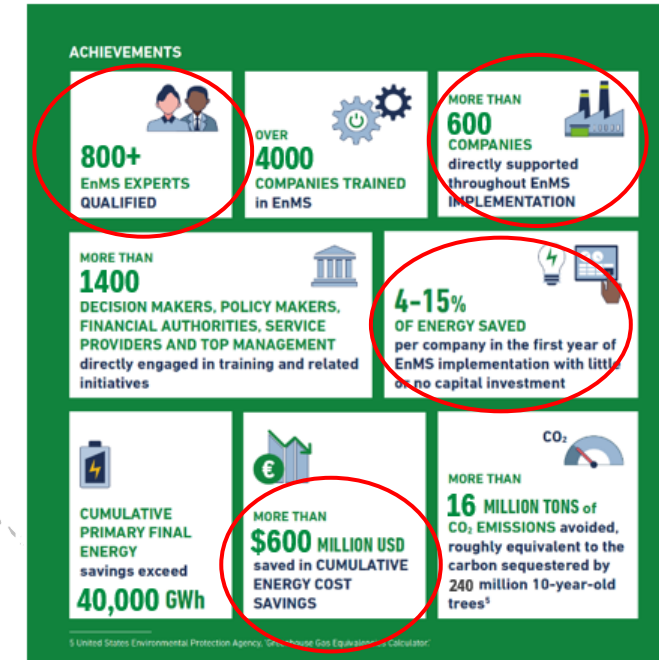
ACHIEVEMENTS

800+
EnMS EXPERTS QUALIFIED

OVER
4000
COMPANIES TRAINED in EnMS

MORE THAN
600
COMPANIES
directly supported throughout EnMS IMPLEMENTATION

MORE THAN
1400
DECISION MAKERS, POLICY MAKERS, FINANCIAL AUTHORITIES, SERVICE PROVIDERS AND TOP MANAGEMENT
directly engaged in training and related initiatives

4-15%
OF ENERGY SAVED
per company in the first year of EnMS implementation with little or no capital investment

CUMULATIVE PRIMARY FINAL ENERGY
savings exceed
40,000 GWh

MORE THAN
$600 MILLION USD
saved in CUMULATIVE ENERGY COST SAVINGS

$CO_2$

MORE THAN
16 MILLION TONS of $CO_2$ EMISSIONS avoided, roughly equivalent to the carbon sequestered by 240 million 10-year-old trees$^5$

5 United States Environmental Protection Agency, Greenhouse Gas Equivalen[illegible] Calculator.